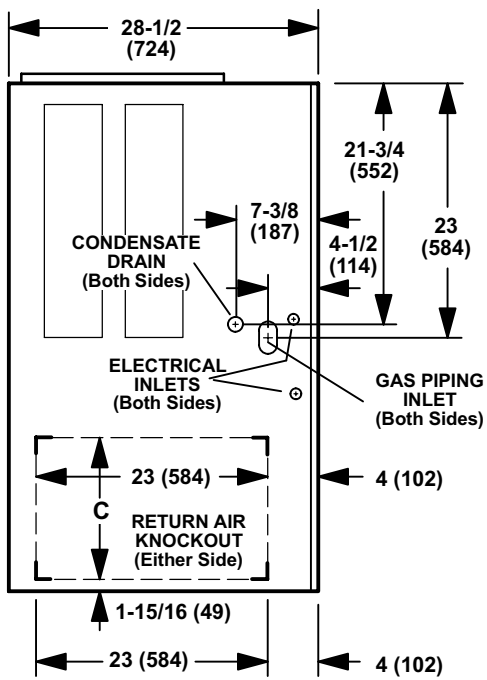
28-1/2
(724)

21-3/4
(552)

23
(584)

7-3/8
(187)

4-1/2
(114)

CONDENSATE DRAIN
(Both Sides)

ELECTRICAL INLETS
(Both Sides)

GAS PIPING INLET
(Both Sides)

23 (584)

4 (102)

C

RETURN AIR KNOCKOUT
(Either Side)

1-15/16 (49)

23 (584)

4 (102)